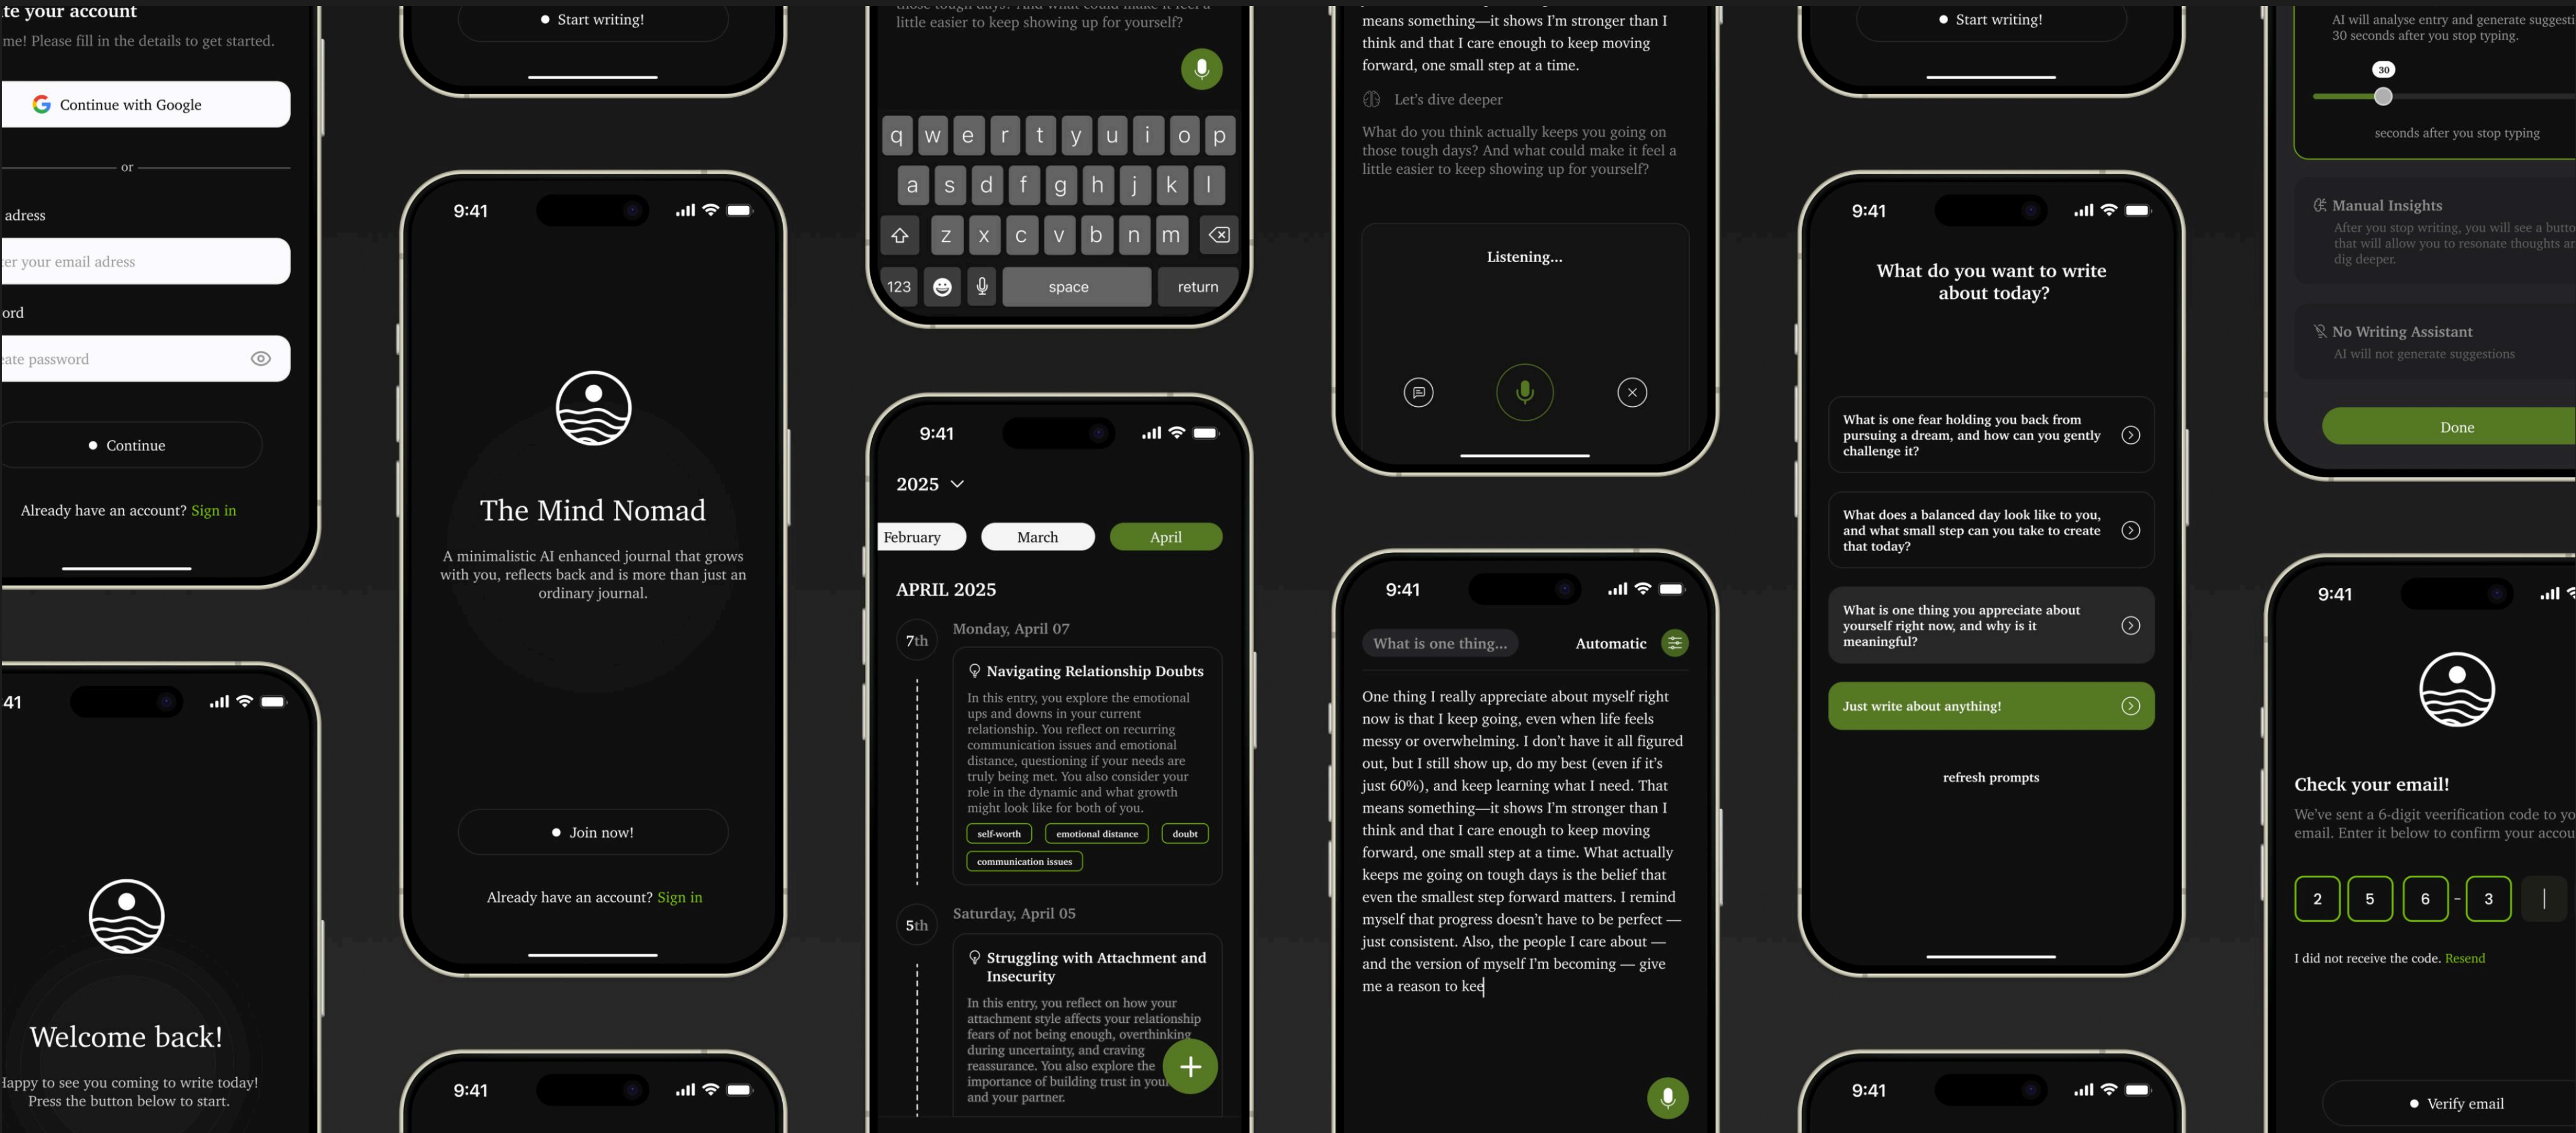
te your account
me! Please fill in the details to get started.

Continue with Google

or

adress

er your email adress

ord

ate password

Continue

Already have an account? Sign in

41

Welcome back!

Happy to see you coming to write today! Press the button below to start.

Start writing!

9:41

The Mind Nomad

A minimalistic AI enhanced journal that grows with you, reflects back and is more than just an ordinary journal.

Join now!

Already have an account? Sign in

9:41

little easier to keep showing up for yourself?

q w e r t y u i o p
a s d f g h j k l
z x c v b n m
123 space return

9:41

2025

February March April

APRIL 2025

7th Monday, April 07

Navigating Relationship Doubts

In this entry, you explore the emotional ups and downs in your current relationship. You reflect on recurring communication issues and emotional distance, questioning if your needs are truly being met. You also consider your role in the dynamic and what growth might look like for both of you.

self-worth emotional distance doubt communication issues

5th Saturday, April 05

Struggling with Attachment and Insecurity

In this entry, you reflect on how your attachment style affects your relationship fears of not being enough, overthinking during uncertainty, and craving reassurance. You also explore the importance of building trust in you and your partner.

means something—it shows I'm stronger than I think and that I care enough to keep moving forward, one small step at a time.

Let's dive deeper

What do you think actually keeps you going on those tough days? And what could make it feel a little easier to keep showing up for yourself?

Listening...

9:41

What is one thing...

Automatic

One thing I really appreciate about myself right now is that I keep going, even when life feels messy or overwhelming. I don't have it all figured out, but I still show up, do my best (even if it's just 60%), and keep learning what I need. That means something—it shows I'm stronger than I think and that I care enough to keep moving forward, one small step at a time. What actually keeps me going on tough days is the belief that even the smallest step forward matters. I remind myself that progress doesn't have to be perfect — just consistent. Also, the people I care about — and the version of myself I'm becoming — give me a reason to kee

Start writing!

9:41

What do you want to write about today?

What is one fear holding you back from pursuing a dream, and how can you gently challenge it?

What does a balanced day look like to you, and what small step can you take to create that today?

What is one thing you appreciate about yourself right now, and why is it meaningful?

Just write about anything!

refresh prompts

9:41

AI will analyse entry and generate suggest 30 seconds after you stop typing.

30

seconds after you stop typing

Manual Insights

After you stop writing, you will see a butto that will allow you to resonate thoughts ar dig deeper.

No Writing Assistant

AI will not generate suggestions

Done

9:41

Check your email!

We've sent a 6-digit veerification code to yo email. Enter it below to confirm your accou

2 5 6 - 3

I did not receive the code. Resend

Verify email